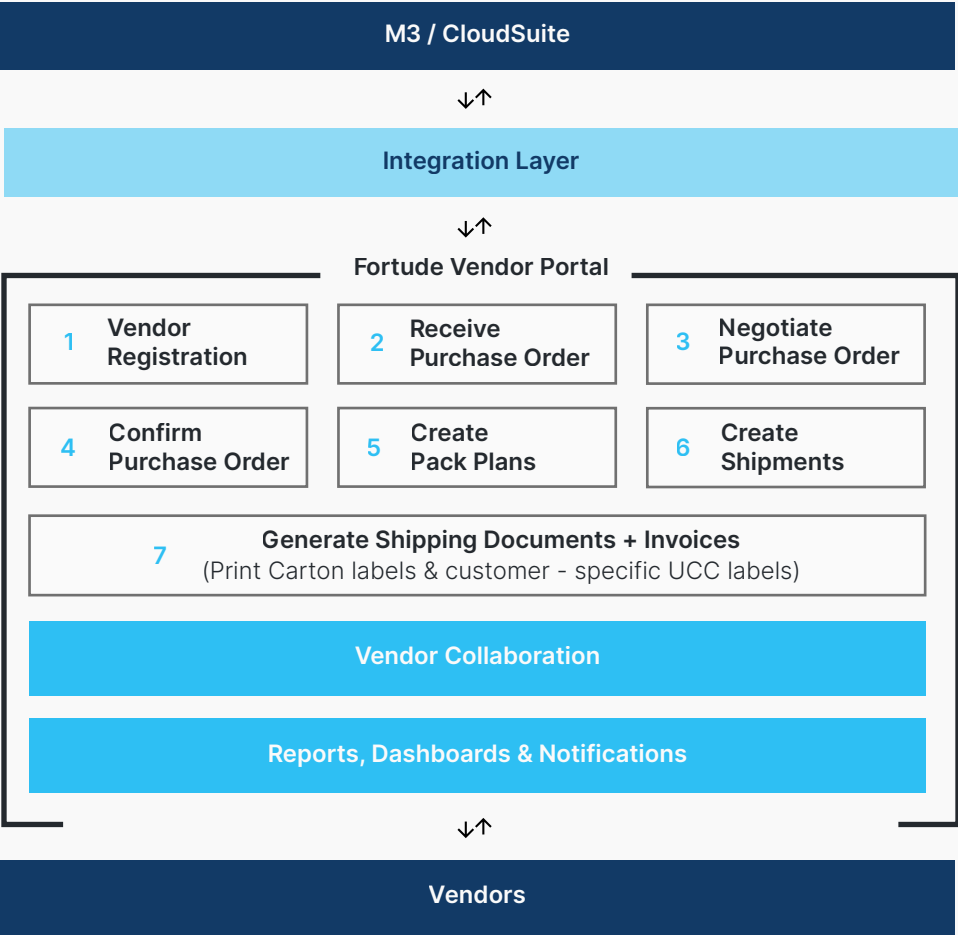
M3 / CloudSuite

↓↑

Integration Layer

↓↑

Fortude Vendor Portal

1 Vendor Registration

2 Receive Purchase Order

3 Negotiate Purchase Order

4 Confirm Purchase Order

5 Create Pack Plans

6 Create Shipments

7 Generate Shipping Documents + Invoices
(Print Carton labels & customer - specific UCC labels)

Vendor Collaboration

Reports, Dashboards & Notifications

↓↑

Vendors